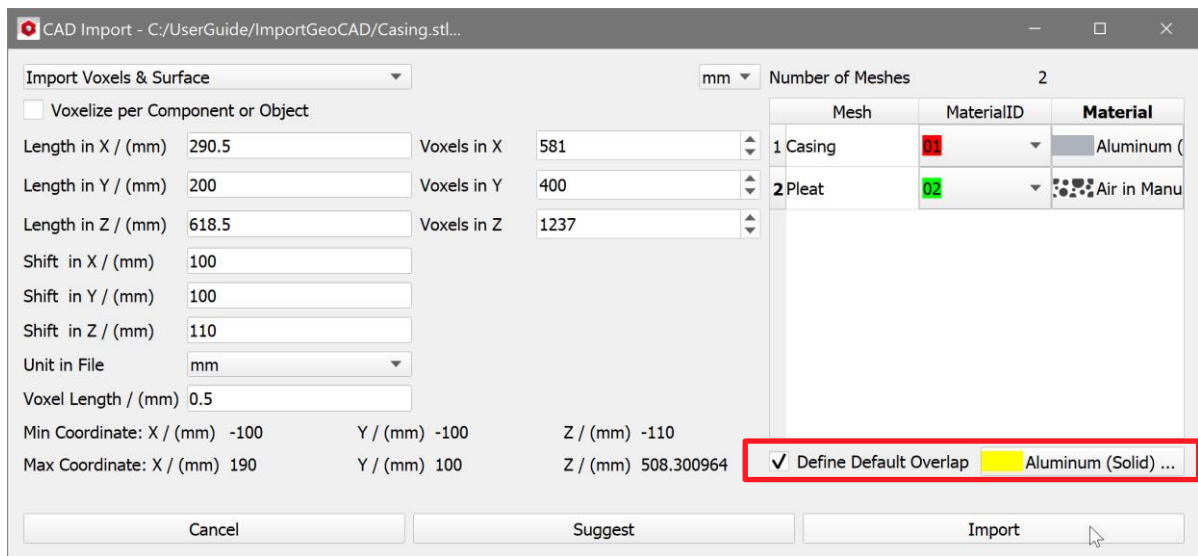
CAD Import - C:/UserGuide/ImportGeoCAD/Casing.stl...

Import Voxels & Surface

mm

Number of Meshes 2

Voxelize per Component or Object

| | Mesh | MaterialID | Material |
|---|---|---|---|
| 1 | Casing | 01 | Aluminum ( |
| 2 | Pleat | 02 | Air in Manu |

Length in X / (mm) 290.5 Voxels in X 581

Length in Y / (mm) 200 Voxels in Y 400

Length in Z / (mm) 618.5 Voxels in Z 1237

Shift in X / (mm) 100

Shift in Y / (mm) 100

Shift in Z / (mm) 110

Unit in File mm

Voxel Length / (mm) 0.5

Min Coordinate: X / (mm) -100 Y / (mm) -100 Z / (mm) -110

Max Coordinate: X / (mm) 190 Y / (mm) 100 Z / (mm) 508.300964

✓ Define Default Overlap Aluminum (Solid) ...

Cancel Suggest Import